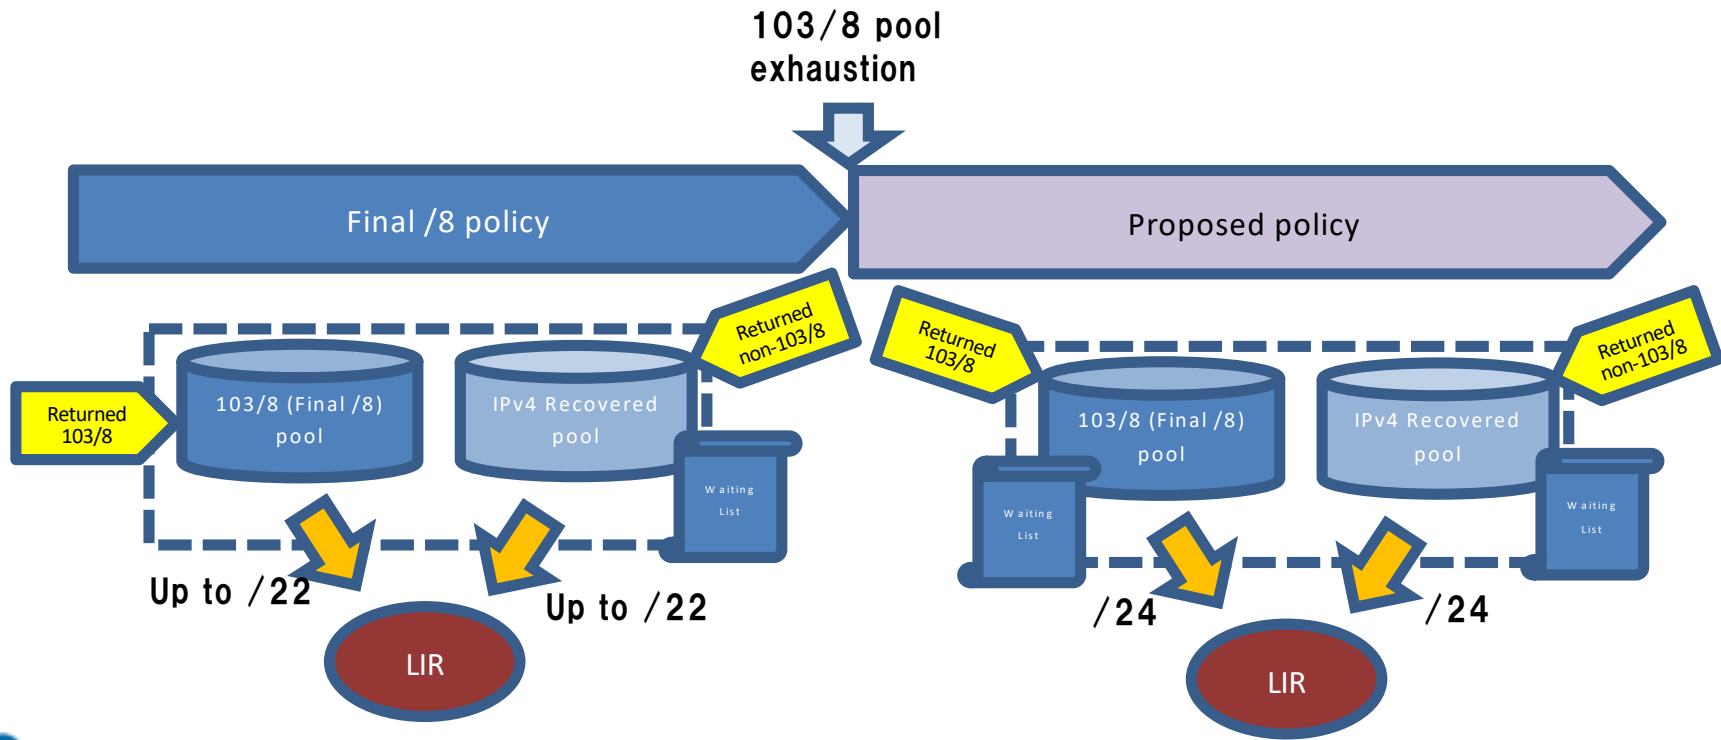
103/8 pool
exhaustion

Final /8 policy

Proposed policy

Returned
103/8

103/8 (Final /8)
pool

IPv4 Recovered
pool

Returned
non-103/8

Waiting
List

Up to /22

Up to /22

LIR

Returned
103/8

Waiting
List

103/8 (Final /8)
pool

IPv4 Recovered
pool

Returned
non-103/8

Waiting
List

/24

/24

LIR